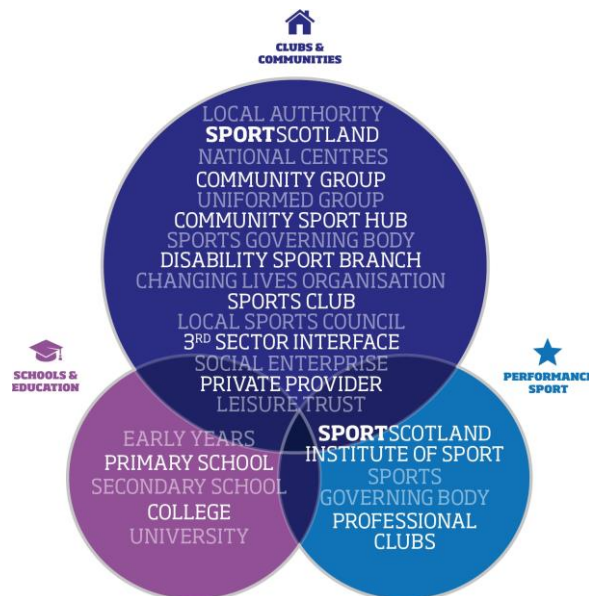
CLUBS & COMMUNITIES

LOCAL AUTHORITY
SPORTSCOTLAND
NATIONAL CENTRES
COMMUNITY GROUP
UNIFORMED GROUP
COMMUNITY SPORT HUB
SPORTS GOVERNING BODY
DISABILITY SPORT BRANCH
CHANGING LIVES ORGANISATION
SPORTS CLUB
LOCAL SPORTS COUNCIL
3$^{RD}$ SECTOR INTERFACE
SOCIAL ENTERPRISE
PRIVATE PROVIDER
LEISURE TRUST

SCHOOLS & EDUCATION

EARLY YEARS
PRIMARY SCHOOL
SECONDARY SCHOOL
COLLEGE
UNIVERSITY

PERFORMANC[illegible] SPORT

SPORTSCOTLAND
INSTITUTE OF SPORT
SPORTS
GOVERNING BODY
PROFESSIONAL
CLUBS